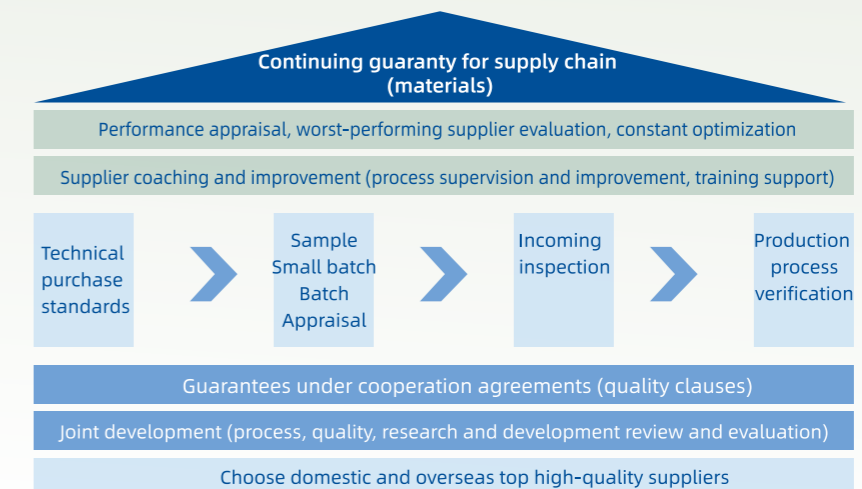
Continuing guaranty for supply chain (materials)

Performance appraisal, worst-performing supplier evaluation, constant optimization

Supplier coaching and improvement (process supervision and improvement, training support)

Technical purchase standards

Sample
Small batch
Batch
Appraisal

Incoming inspection

Production process verification

Guarantees under cooperation agreements (quality clauses)

Joint development (process, quality, research and development review and evaluation)

Choose domestic and overseas top high-quality suppliers